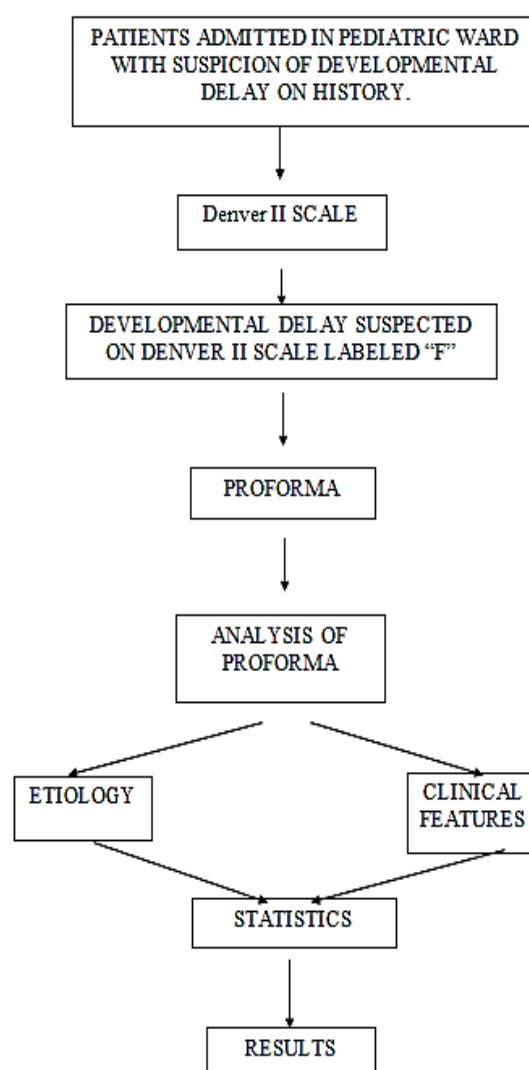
PATIENTS ADMITTED IN PEDIATRIC WARD WITH SUSPICION OF DEVELOPMENTAL DELAY ON HISTORY.

Denver II SCALE

DEVELOPMENTAL DELAY SUSPECTED ON DENVER II SCALE LABELED “F”

PROFORMA

ANALYSIS OF PROFORMA

ETIOLOGY

CLINICAL FEATURES

STATISTICS

RESULTS